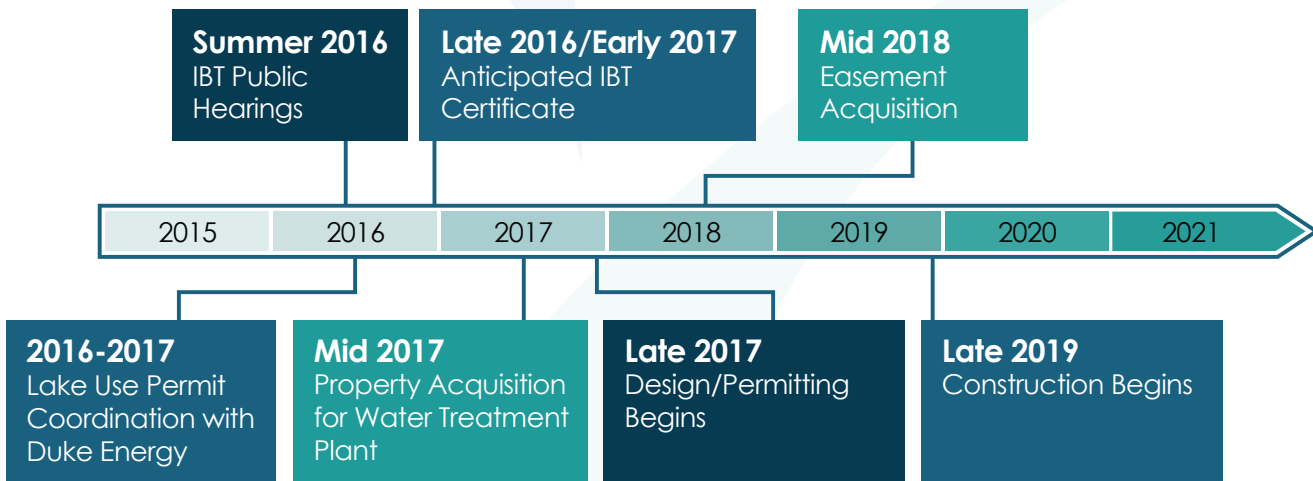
**Summer 2016**
IBT Public Hearings

**Late 2016/Early 2017**
Anticipated IBT Certificate

**Mid 2018**
Easement Acquisition

| 2015 | 2016 | 2017 | 2018 | 2019 | 2020 | 2021 |
|---|---|---|---|---|---|---|

**2016-2017**
Lake Use Permit Coordination with Duke Energy

**Mid 2017**
Property Acquisition for Water Treatment Plant

**Late 2017**
Design/Permitting Begins

**Late 2019**
Construction Begins